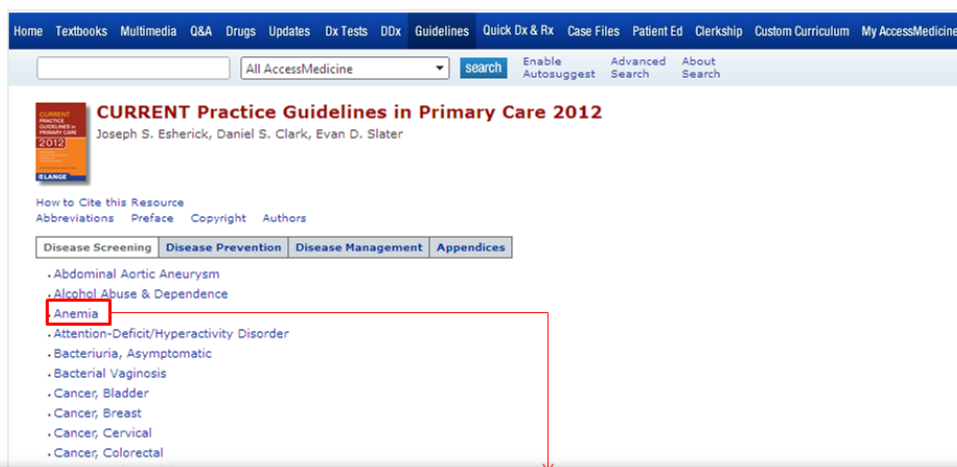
Home Textbooks Multimedia Q&A Drugs Updates Dx Tests DDx Guidelines Quick Dx & Rx Case Files Patient Ed Clerkship Custom Curriculum My AccessMedicine

All AccessMedicine search Enable Autosuggest Advanced Search About Search

CURRENT PRACTICE GUIDELINES IN PRIMARY CARE 2012 LANGE

CURRENT Practice Guidelines in Primary Care 2012
Joseph S. Esherick, Daniel S. Clark, Evan D. Slater

How to Cite this Resource
Abbreviations Preface Copyright Authors

Disease Screening | Disease Prevention | Disease Management | Appendices

- Abdominal Aortic Aneurysm
- Alcohol Abuse & Dependence
- Anemia
- Attention-Deficit/Hyperactivity Disorder
- Bacteriuria, Asymptomatic
- Bacterial Vaginosis
- Cancer, Bladder
- Cancer, Breast
- Cancer, Cervical
- Cancer, Colorectal